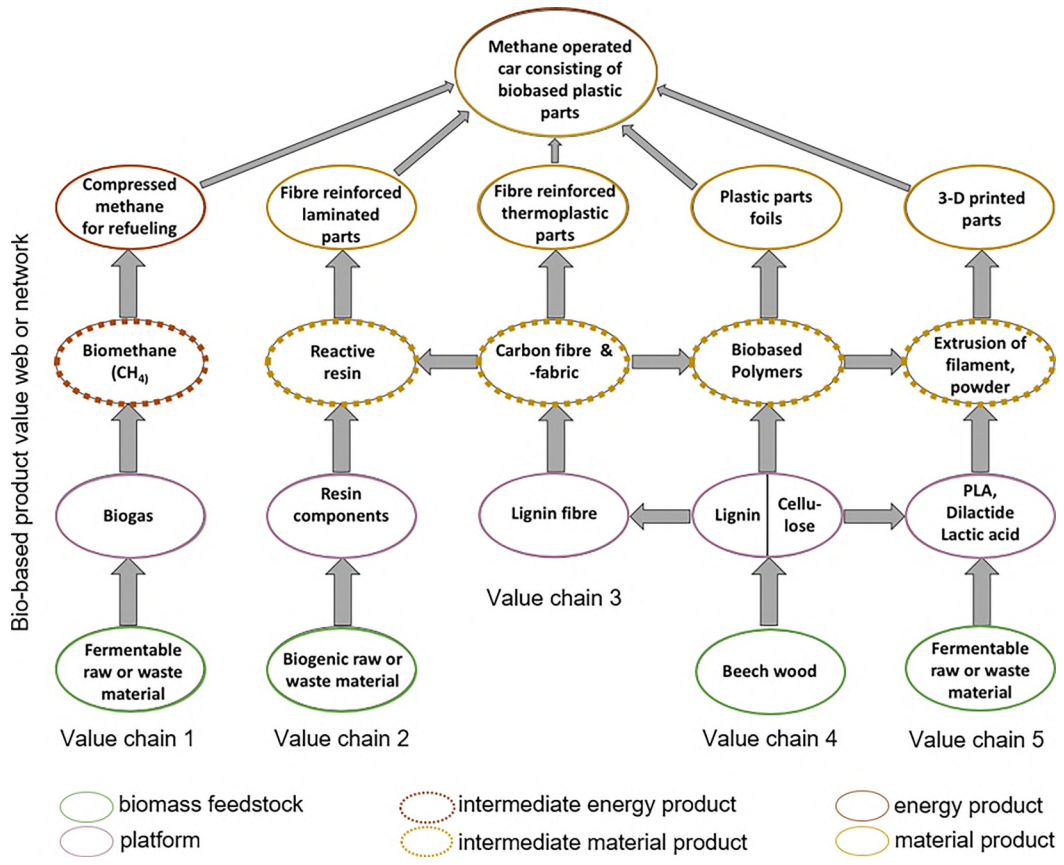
Methane operated car consisting of biobased plastic parts

Bio-based product value web or network

Compressed methane for refueling

Fibre reinforced laminated parts

Fibre reinforced thermoplastic parts

Plastic parts foils

3-D printed parts

Biomethane ($CH_4$)

Reactive resin

Carbon fibre & -fabric

Biobased Polymers

Extrusion of filament, powder

Biogas

Resin components

Lignin fibre

Lignin

Cellu-lose

PLA, Dilactide Lactic acid

Value chain 3

Fermentable raw or waste material

Biogenic raw or waste material

Beech wood

Fermentable raw or waste material

Value chain 1

Value chain 2

Value chain 4

Value chain 5

biomass feedstock

platform

intermediate energy product

intermediate material product

energy product

material product